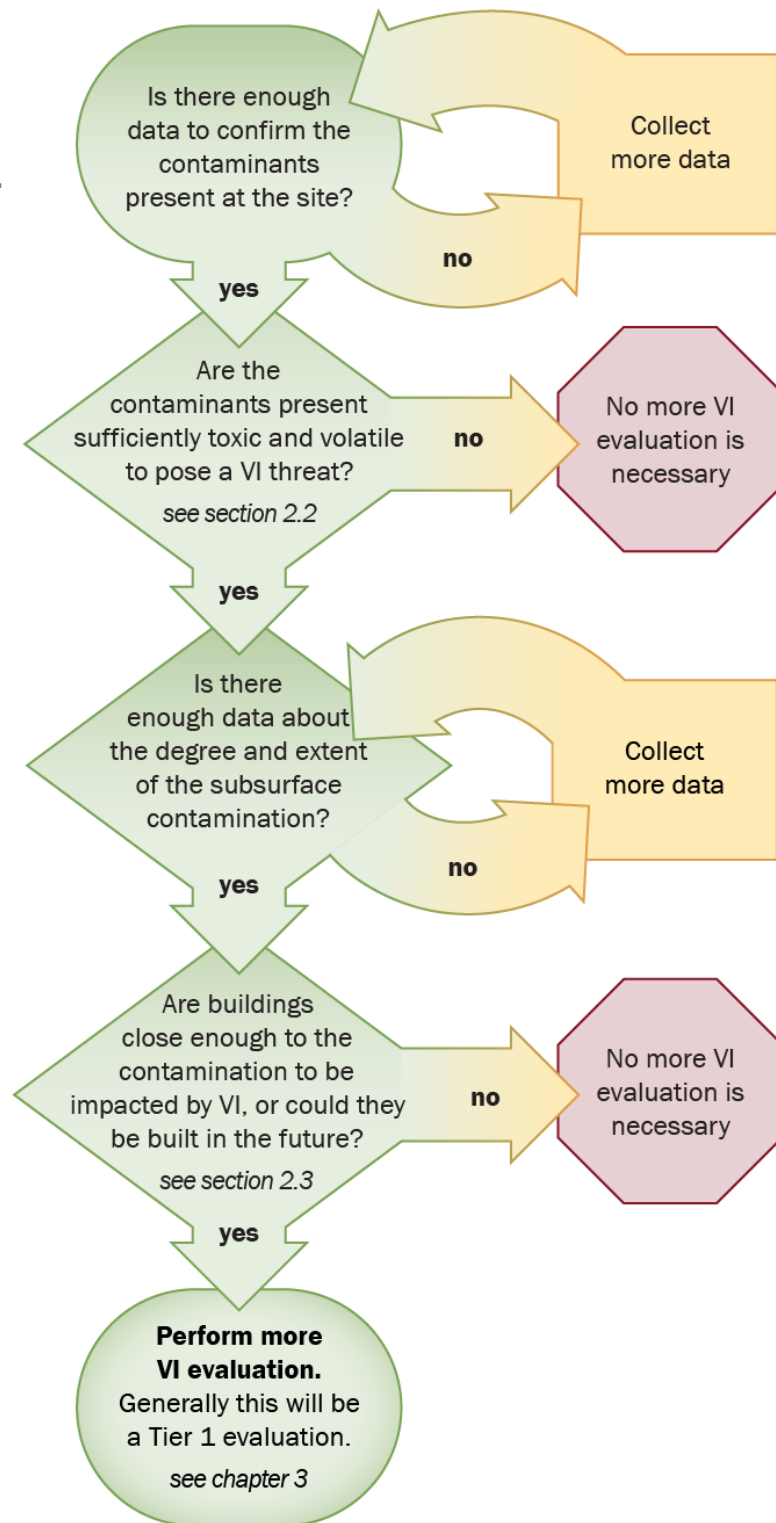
Is there enough data to confirm the contaminants present at the site?

Collect more data

no

yes

Are the contaminants present sufficiently toxic and volatile to pose a VI threat?

see section 2.2

no

No more VI evaluation is necessary

yes

Is there enough data about the degree and extent of the subsurface contamination?

Collect more data

no

yes

Are buildings close enough to the contamination to be impacted by VI, or could they be built in the future?

see section 2.3

no

No more VI evaluation is necessary

yes

**Perform more VI evaluation.** Generally this will be a Tier 1 evaluation.

see chapter 3